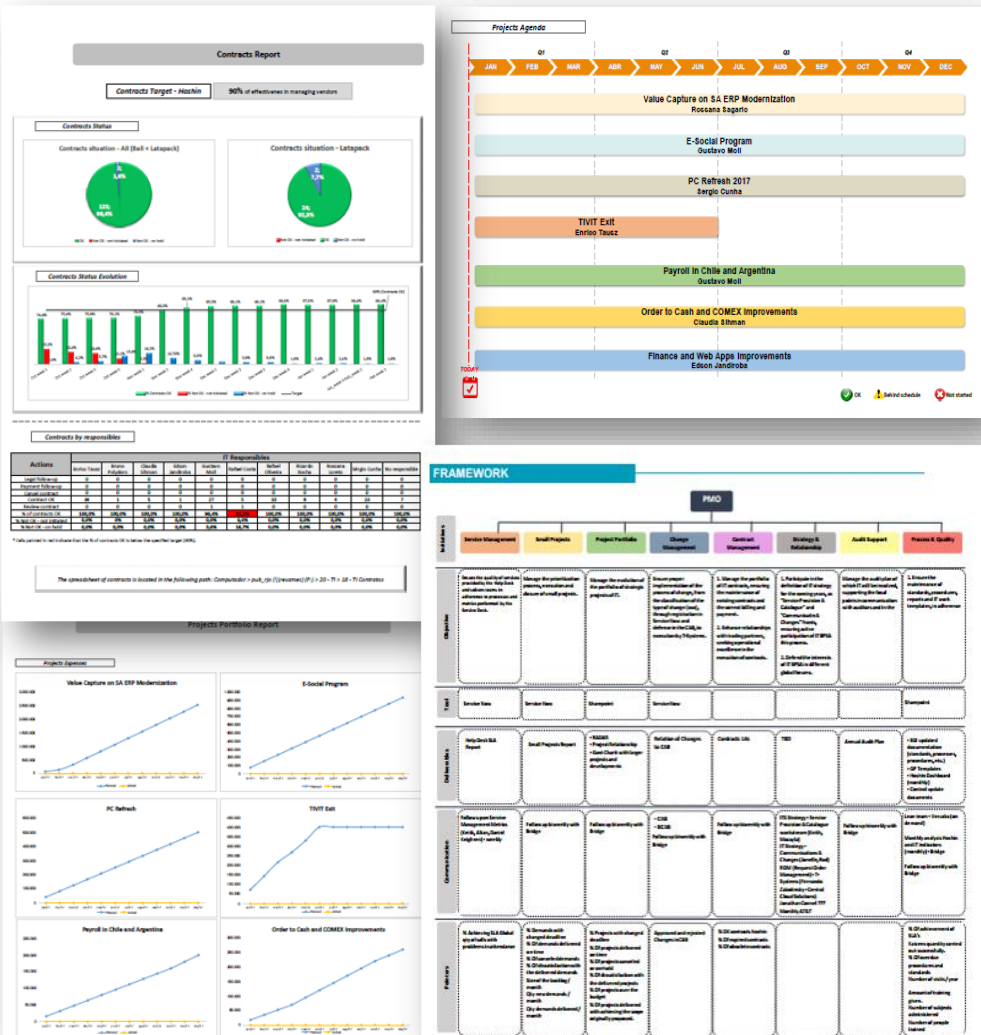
Contracts Report

Contracts Target - Hoshin

90% of effectiveness in managing vendors

Contracts Status

Contracts situation - All (Bell + Latapack)

Contracts situation - Latapack

Contracts Status Evolution

Contracts by responsibles

| Actions | IT Responsibles | | | | | | | | | | |
|---|---|---|---|---|---|---|---|---|---|---|---|
| | Enrico Tausz | Bruno Polydoro | Claudia Sihman | Edson Jandiroba | Gustavo Moll | Rafael Costa | Rafael Oliveira | Ricardo Rocha | Rossana Sagario | Sergio Cunha | No responsible |
| Legal followup | 0 | 0 | 0 | 0 | 0 | 0 | 0 | 0 | 0 | 0 | 0 |
| Payment followup | 0 | 0 | 0 | 0 | 0 | 0 | 0 | 0 | 0 | 0 | 0 |
| Cancel contract | 0 | 0 | 0 | 0 | 0 | 0 | 0 | 0 | 0 | 0 | 0 |
| Contract OK | | | | | | | | | | | |
| Review contract | 0 | 0 | 0 | 0 | 0 | 0 | 0 | 0 | 0 | 0 | 0 |
| % of contracts OK | 100,0% | 100,0% | 100,0% | 100,0% | | | 100,0% | 100,0% | 100,0% | 100,0% | 100,0% |
| % Not OK - not initiated | 0,0% | 0% | 0,0% | 0,0% | 0,0% | | 0,0% | 0,0% | 0,0% | 0,0% | 0,0% |
| % Not OK - on hold | 0,0% | 0,0% | 0,0% | 0,0% | | | 0,0% | 0,0% | 0,0% | 0,0% | 0,0% |

The spreadsheet of contracts is located in the following path: Computador > pub_rjo (\\recamse) (P:) > 20 - TI > 18 - TI Contratos

Projects Agenda

Q1 Q2 Q3 Q4

JAN FEB MAR ABR MAY JUN JUL AUG SEP OCT NOV DEC

Value Capture on SA ERP Modernization
Rossana Sagario

E-Social Program
Gustavo Moll

PC Refresh 2017
Sergio Cunha

TIVIT Exit
Enrico Tausz

Payroll in Chile and Argentina
Gustavo Moll

Order to Cash and COMEX Improvements
Claudia Sihman

Finance and Web Apps Improvements
Edson Jandiroba

TODAY

OK Behind schedule Not started

Projects Portfolio Report

Projects Expenses

Value Capture on SA ERP Modernization

E-Social Program

PC Refresh

TIVIT Exit

Payroll in Chile and Argentine

Order to Cash and COMEX Improvements

FRAMEWORK

PMO

Initiatives: Service Management | Small Projects | Project Portfolio | Change Management | Contract Management | Strategy & Relationship | Audit Support | Process & Quality

Objective

Tool: Service Now | Service Now | Sharepoint | Service Now | | | | Sharepoint

Deliverables: Help Desk SLA Report | Small Projects Report | RADAR | Relation of Changes to CSB | Contracts List | TBD | Annual Audit Plan |

Communication

Follow up with Bridge

Follow up bi-weekly with Bridge

KPIs

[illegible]